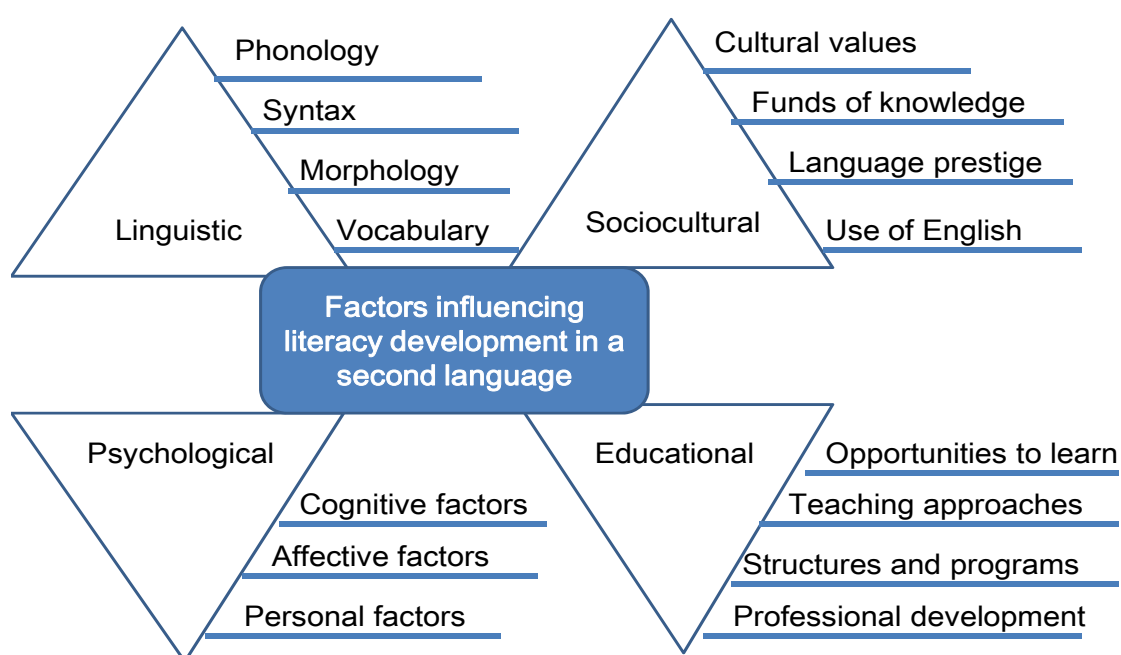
Phonology

Syntax

Morphology

Linguistic

Vocabulary

Cultural values

Funds of knowledge

Language prestige

Sociocultural

Use of English

Factors influencing literacy development in a second language

Psychological

Cognitive factors

Affective factors

Personal factors

Educational

Opportunities to learn

Teaching approaches

Structures and programs

Professional development